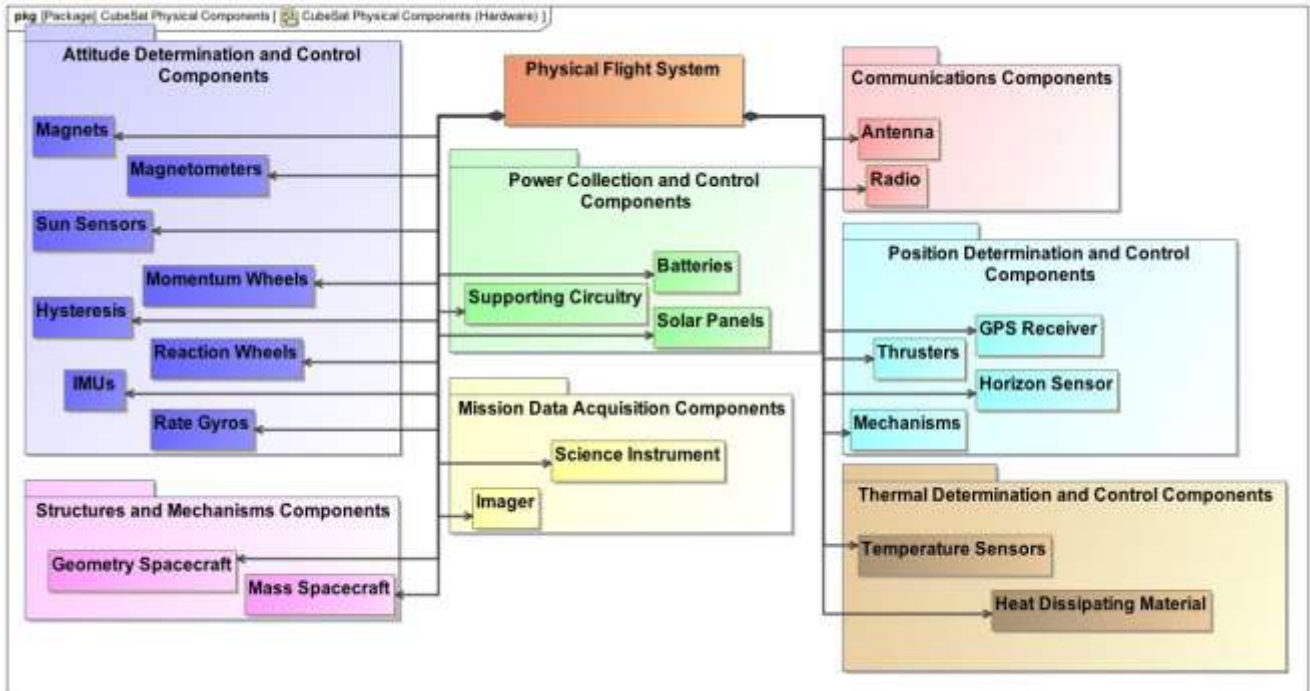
pkg [Package] CubeSat Physical Components [ CubeSat Physical Components (Hardware) ]

Physical Flight System

Attitude Determination and Control Components

Magnets

Magnetometers

Sun Sensors

Momentum Wheels

Hysteresis

Reaction Wheels

IMUs

Rate Gyros

Structures and Mechanisms Components

Geometry Spacecraft

Mass Spacecraft

Power Collection and Control Components

Batteries

Supporting Circuitry

Solar Panels

Mission Data Acquisition Components

Science Instrument

Imager

Communications Components

Antenna

Radio

Position Determination and Control Components

GPS Receiver

Thrusters

Horizon Sensor

Mechanisms

Thermal Determination and Control Components

Temperature Sensors

Heat Dissipating Material